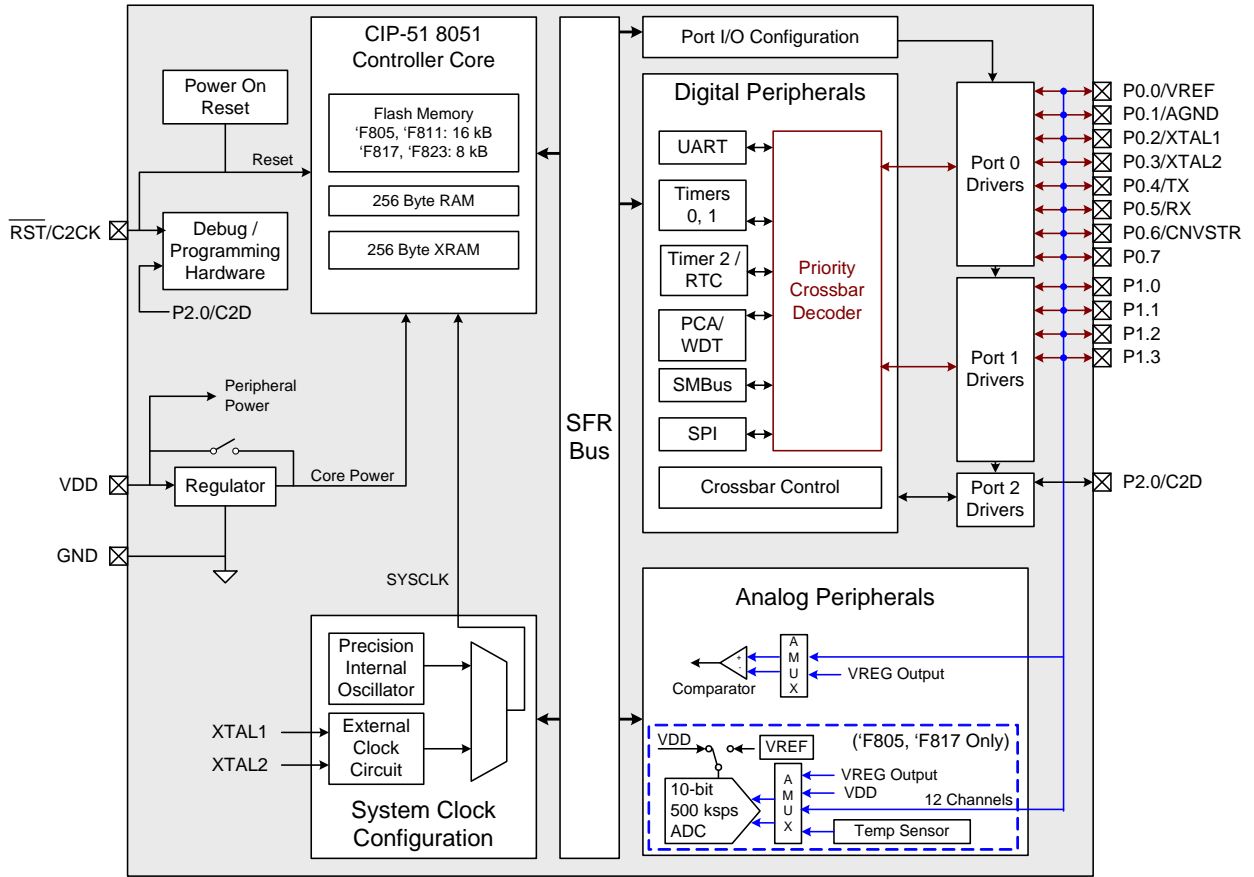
CIP-51 8051
Controller Core

Flash Memory
'F805, 'F811: 16 kB
'F817, 'F823: 8 kB

256 Byte RAM

256 Byte XRAM

Power On Reset

Reset

$\overline{RST}$/C2CK

Debug / Programming Hardware

P2.0/C2D

Peripheral Power

VDD

Regulator

Core Power

GND

SYSCLK

SFR Bus

Port I/O Configuration

Digital Peripherals

UART

Timers 0, 1

Timer 2 / RTC

PCA/ WDT

SMBus

SPI

Priority Crossbar Decoder

Crossbar Control

Port 0 Drivers

Port 1 Drivers

Port 2 Drivers

P0.0/VREF
P0.1/AGND
P0.2/XTAL1
P0.3/XTAL2
P0.4/TX
P0.5/RX
P0.6/CNVSTR
P0.7
P1.0
P1.1
P1.2
P1.3
P2.0/C2D

Analog Peripherals

A M U X

Comparator

VREG Output

VDD

VREF

('F805, 'F817 Only)

10-bit 500 ksps ADC

A M U X

VREG Output
VDD

12 Channels

Temp Sensor

Precision Internal Oscillator

XTAL1
XTAL2

External Clock Circuit

System Clock Configuration